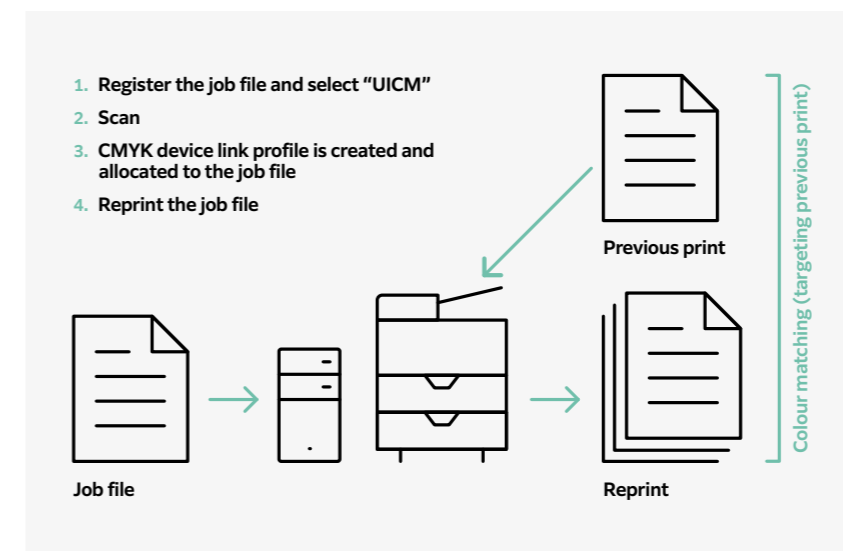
1. Register the job file and select "UICM"

2. Scan

3. CMYK device link profile is created and allocated to the job file

4. Reprint the job file

Previous print

Colour matching (targeting previous print)

Job file

Reprint